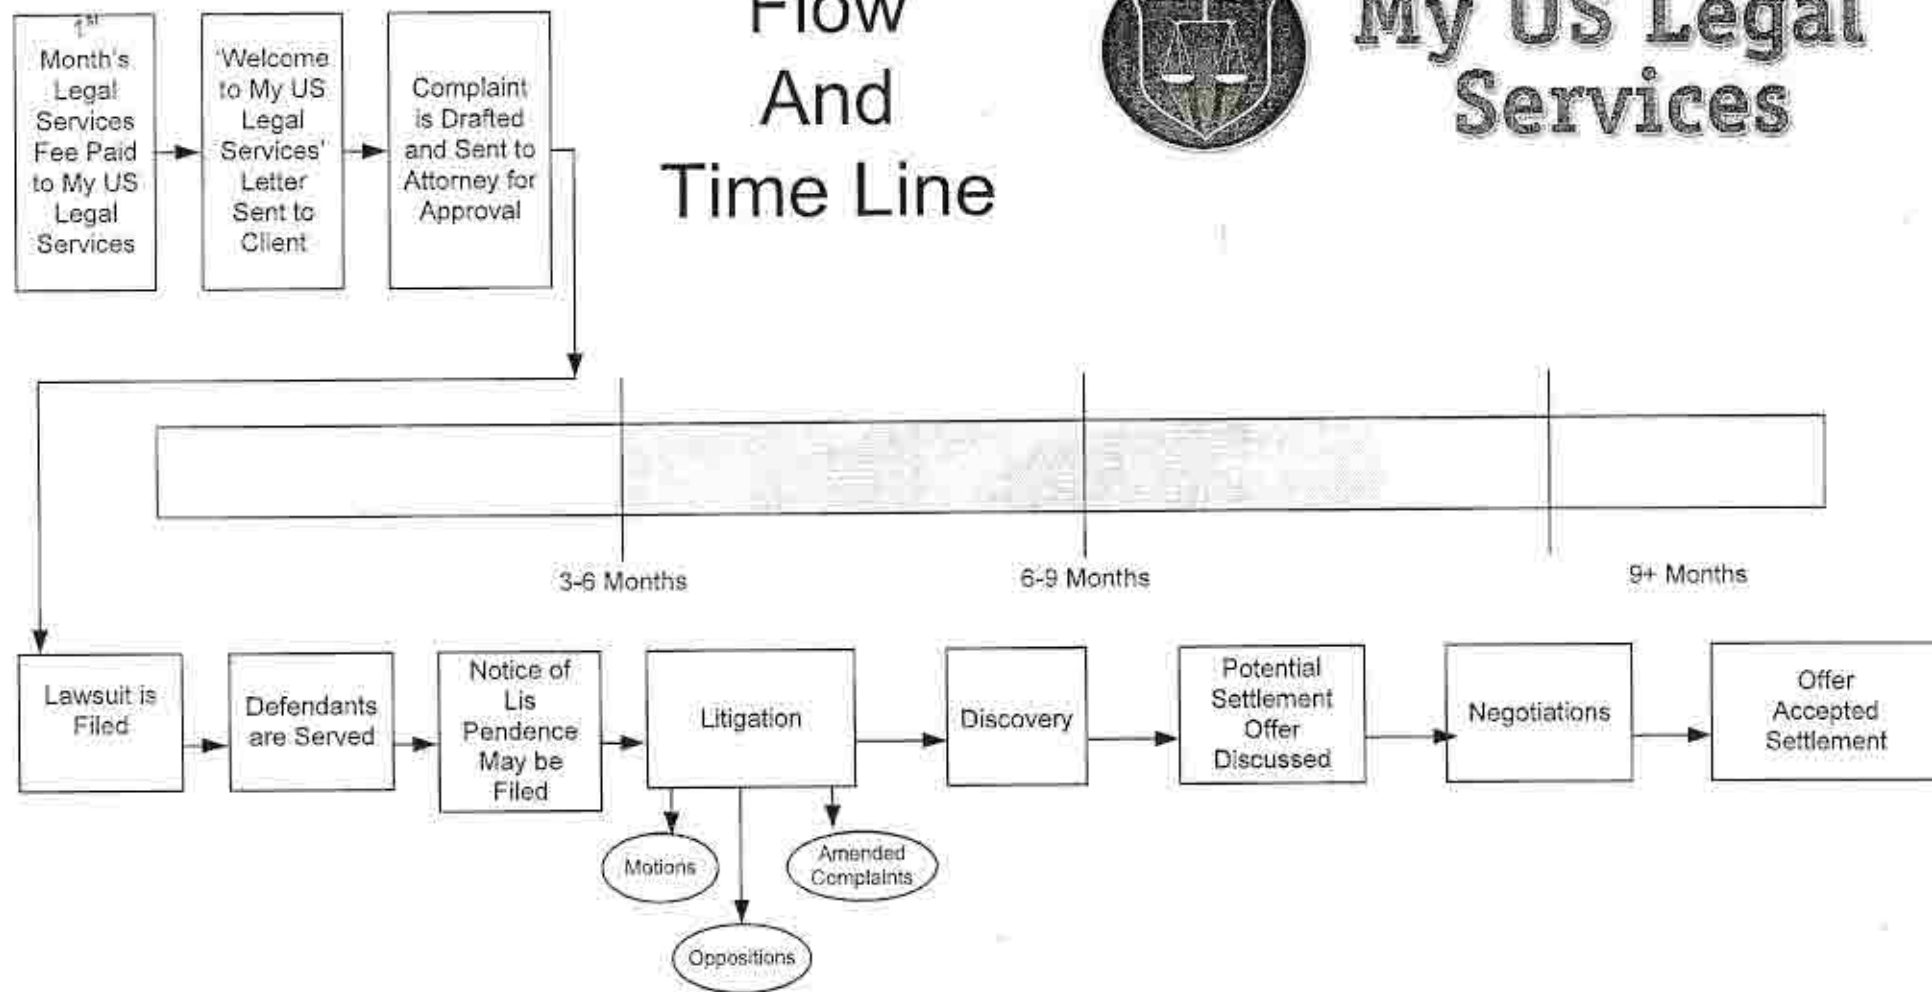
Flow
And
Time Line

My US Legal
Services

$1^{st}$ Month's Legal Services Fee Paid to My US Legal Services

'Welcome to My US Legal Services' Letter Sent to Client

Complaint is Drafted and Sent to Attorney for Approval

3-6 Months

6-9 Months

9+ Months

Lawsuit is Filed

Defendants are Served

Notice of Lis Pendence May be Filed

Litigation

Motions

Oppositions

Amended Complaints

Discovery

Potential Settlement Offer Discussed

Negotiations

Offer Accepted Settlement